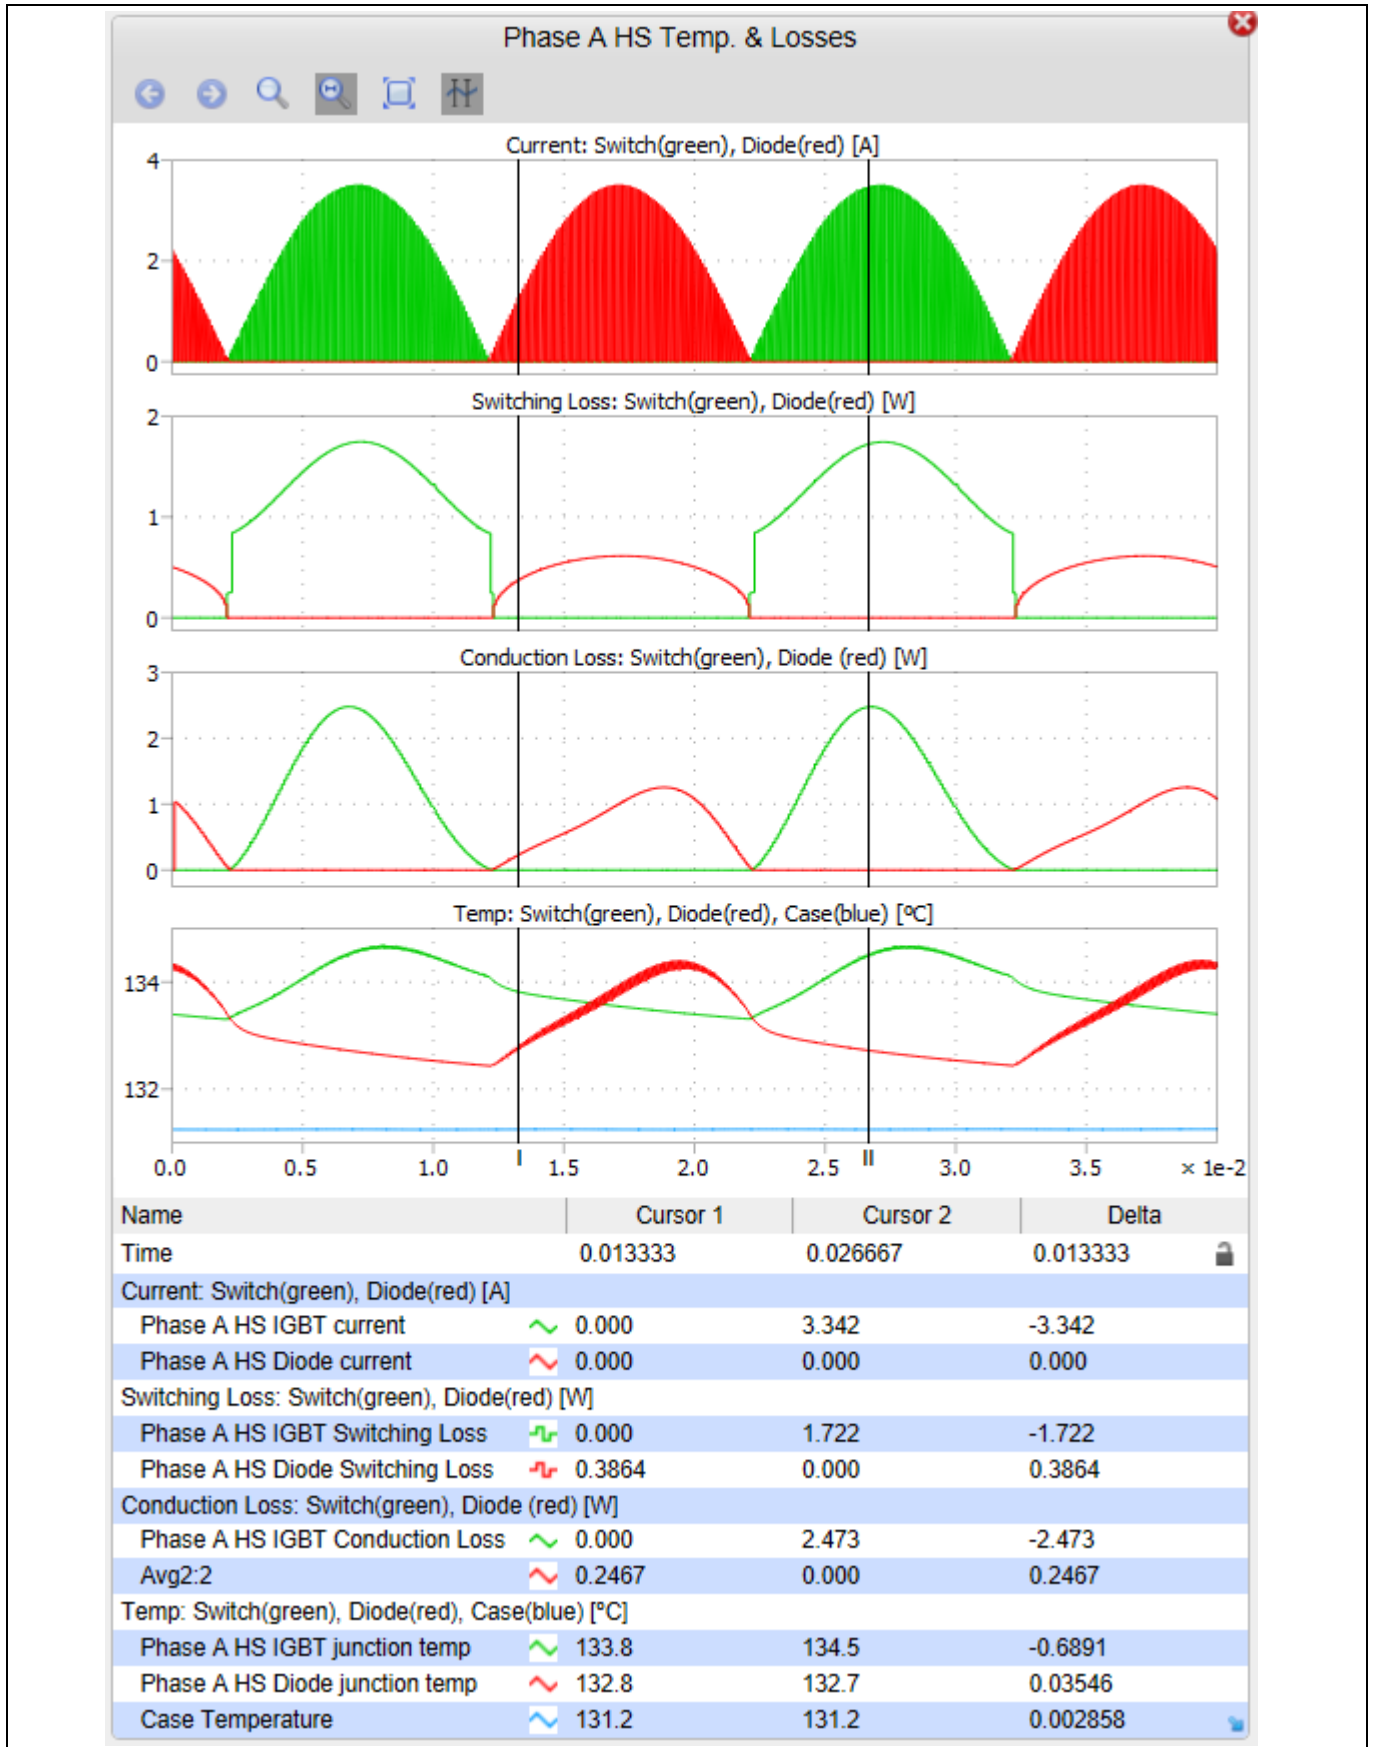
Phase A HS Temp. & Losses

Current: Switch(green), Diode(red) [A]

4
2
0

Switching Loss: Switch(green), Diode(red) [W]

2
1
0

Conduction Loss: Switch(green), Diode (red) [W]

3
2
1
0

Temp: Switch(green), Diode(red), Case(blue) [ºC]

134
132

0.0 0.5 1.0 I 1.5 2.0 2.5 II 3.0 3.5 × 1e-2

| Name | Cursor 1 | Cursor 2 | Delta |
|---|---|---|---|
| Time | 0.013333 | 0.026667 | 0.013333 |
| Current: Switch(green), Diode(red) [A] | | | |
| Phase A HS IGBT current | 0.000 | 3.342 | -3.342 |
| Phase A HS Diode current | 0.000 | 0.000 | 0.000 |
| Switching Loss: Switch(green), Diode(red) [W] | | | |
| Phase A HS IGBT Switching Loss | 0.000 | 1.722 | -1.722 |
| Phase A HS Diode Switching Loss | 0.3864 | 0.000 | 0.3864 |
| Conduction Loss: Switch(green), Diode (red) [W] | | | |
| Phase A HS IGBT Conduction Loss | 0.000 | 2.473 | -2.473 |
| Avg2:2 | 0.2467 | 0.000 | 0.2467 |
| Temp: Switch(green), Diode(red), Case(blue) [ºC] | | | |
| Phase A HS IGBT junction temp | 133.8 | 134.5 | -0.6891 |
| Phase A HS Diode junction temp | 132.8 | 132.7 | 0.03546 |
| Case Temperature | 131.2 | 131.2 | 0.002858 |